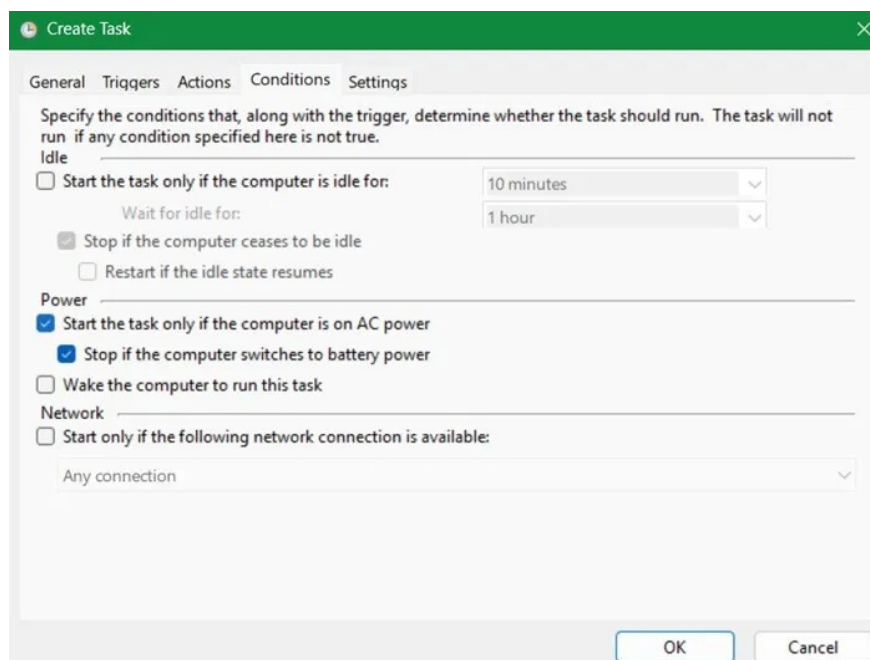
Create Task

General Triggers Actions Conditions Settings

Specify the conditions that, along with the trigger, determine whether the task should run. The task will not run if any condition specified here is not true.

Idle

Start the task only if the computer is idle for: 10 minutes

Wait for idle for: 1 hour

Stop if the computer ceases to be idle

Restart if the idle state resumes

Power

Start the task only if the computer is on AC power

Stop if the computer switches to battery power

Wake the computer to run this task

Network

Start only if the following network connection is available:

Any connection

OK Cancel